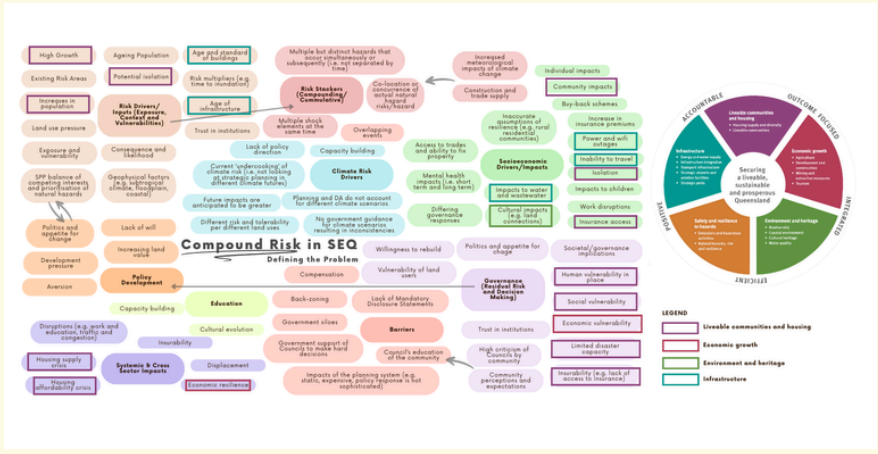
Compound Risk in SEQ

Defining the Problem

High Growth

Ageing Population

Age and standard of buildings

Existing Risk Areas

Potential isolation

Risk multipliers (e.g. time to inundation)

Increases in population

Risk Drivers/ Inputs (Exposure, Context and Vulnerabilities)

Age of infrastructure

Land use pressure

Trust in institutions

Exposure and vulnerability

Consequence and likelihood

SPP balance of competing interests and prioritisation of natural hazards

Geophysical factors (e.g. subtropical climate, floodplain, coastal)

Politics and appetite for change

Lack of will

Development pressure

Increasing land value

Aversion

Policy Development

Multiple but distinct hazards that occur simultaneously or subsequently (i.e. not separated by time)

Risk Stackers (Compounding/ Cumulative)

Co-location or concurrence of actual natural hazard risks/hazard

Multiple shock elements at the same time

Overlapping events

Increased meteorological impacts of climate change

Construction and trade supply

Lack of policy direction

Capacity building

Current 'undercooking' of climate risk (i.e. not looking at strategic planning in different climate futures)

Climate Risk Drivers

Future impacts are anticipated to be greater

Planning and DA do not account for different climate scenarios

Different risk and tolerability per different land uses

No government guidance for climate scenarios resulting in inconsistencies

Individual impacts

Community impacts

Buy-back schemes

Inaccurate assumptions of resilience (e.g. rural residential communities)

Increase in insurance premiums

Access to trades and ability to fix property

Power and wifi outages

Socioeconomic Drivers/Impacts

Inability to travel

Isolation

Mental health impacts (i.e. short term and long term)

Impacts to water and wastewater

Impacts to children

Differing governance responses

Cultural impacts (e.g. land connections)

Work disruptions

Insurance access

Willingness to rebuild

Politics and appetite for chage

Societal/governance implications

Compensation

Vulnerability of land users

Governance (Residual Risk and Decision Making)

Human vulnerability in place

Capacity building

Education

Back-zoning

Lack of Mandatory Disclosure Statements

Social vulnerability

Cultural evolution

Government silos

Barriers

Trust in institutions

Economic vulnerability

Disruptions (e.g. work and education, traffic and congestion)

Insurability

Government support of Councils to make hard decisions

Council's education of the community

High criticism of Councils by community

Limited disaster capacity

Housing supply crisis

Systemic & Cross Sector Impacts

Displacement

Housing affordability crisis

Economic resilience

Impacts of the planning system (e.g. static, expensive, policy response is not sophisticated)

Community perceptions and expectations

Insurability (e.g. lack of access to insurance)

ACCOUNTABLE

OUTCOME FOCUSED

INTEGRATED

EFFICIENT

TAILORED

Liveable communities and housing
• Housing supply and diversity
• Liveable communities

Economic growth
• Agriculture
• Development and construction
• Mining and extractive resources
• Tourism

Environment and heritage
• Biodiversity
• Coastal environment
• Cultural heritage
• Water quality

Safety and resilience to hazards
• Emissions and hazardous activities
• Natural hazards, risk and resilience

Infrastructure
• Energy and water supply
• Infrastructure integration
• Transport infrastructure
• Strategic airports and aviation facilities
• Strategic ports

Securing a liveable, sustainable and prosperous Queensland

LEGEND

Liveable communities and housing

Economic growth

Environment and heritage

Infrastructure